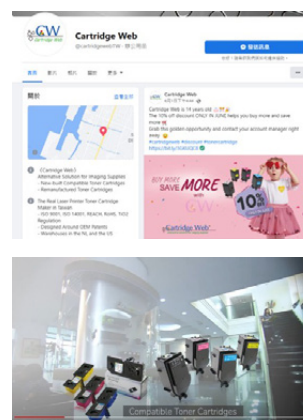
Cartridge Web

@cartridgewebTW · 辦公用品

發送訊息

首頁 貼文 相片 關於 更多

關於

查看全部

《Cartridge Web》 Alternative Solution for Imaging Supplies - New-built Compatible Toner Cartridges - Remanufactured Toner Cartridges

The Real Lean Printer Toner Cartridge Maker in Taiwan - ISO 9001, ISO 14001, REACH, RoHS, TCO Regulation - Designed Around OEM Patents - Warehouses in the NL and the US

Cartridge Web

Cartridge Web is 19 years old
The 10% off discount ONLY IN JUNE helps you buy more and save more
Grab this golden opportunity and contact your account manager right away
#cartridgeweb #discount #tonercartridge
https://bit.ly/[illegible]

BUY MORE SAVE MORE

10%

Cartridge Web

Compatible Toner Cartridges